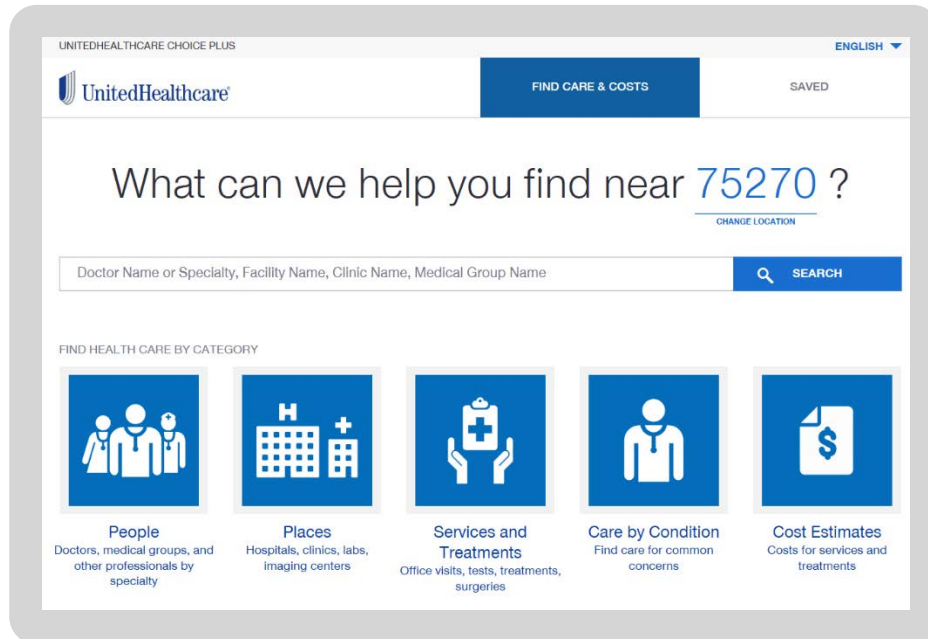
UNITEDHEALTHCARE CHOICE PLUS

ENGLISH

UnitedHealthcare

FIND CARE & COSTS

SAVED

What can we help you find near 75270 ?

CHANGE LOCATION

Doctor Name or Specialty, Facility Name, Clinic Name, Medical Group Name

SEARCH

FIND HEALTH CARE BY CATEGORY

H

$

People
Doctors, medical groups, and other professionals by specialty

Places
Hospitals, clinics, labs, imaging centers

Services and Treatments
Office visits, tests, treatments, surgeries

Care by Condition
Find care for common concerns

Cost Estimates
Costs for services and treatments